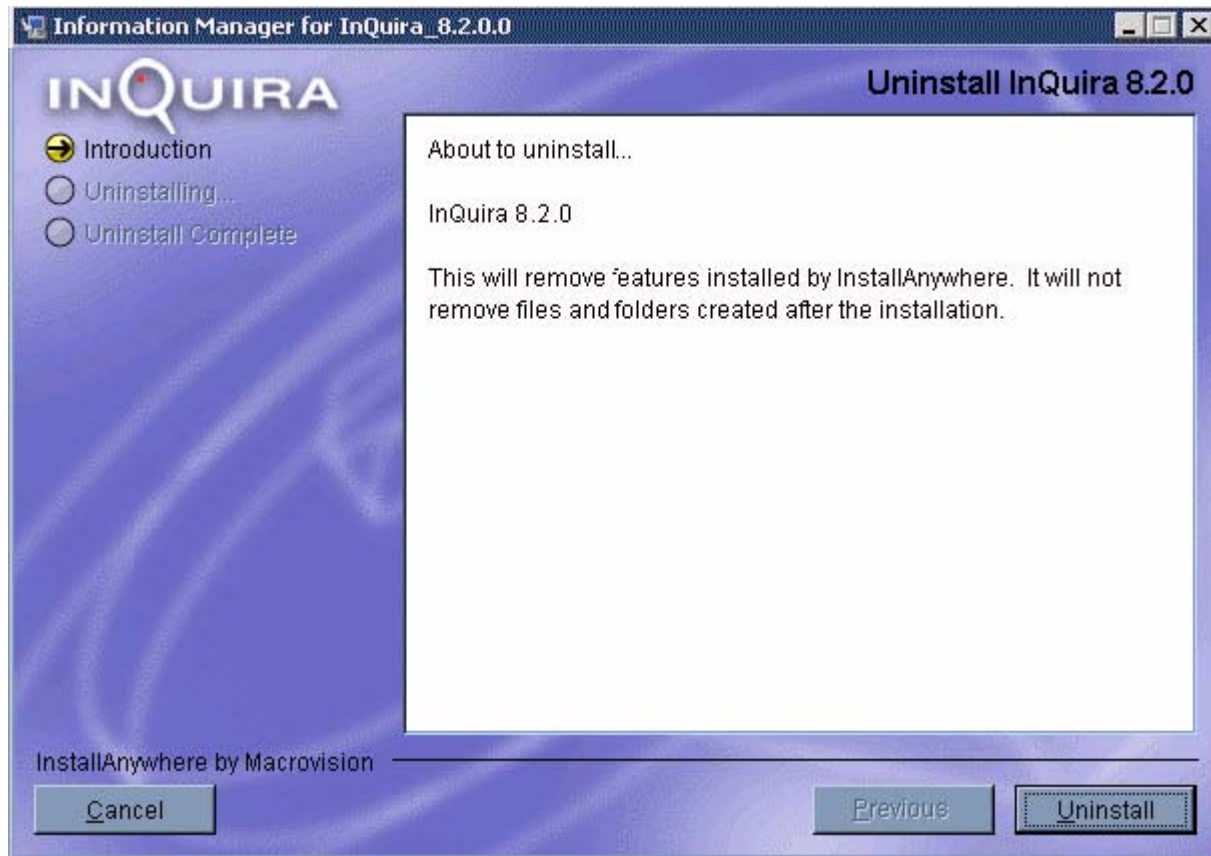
Information Manager for InQuira_8.2.0.0

INQUIRA

Uninstall InQuira 8.2.0

Introduction
Uninstalling...
Uninstall Complete

About to uninstall...

InQuira 8.2.0

This will remove features installed by InstallAnywhere. It will not remove files and folders created after the installation.

InstallAnywhere by Macrovision

Cancel

Previous

Uninstall